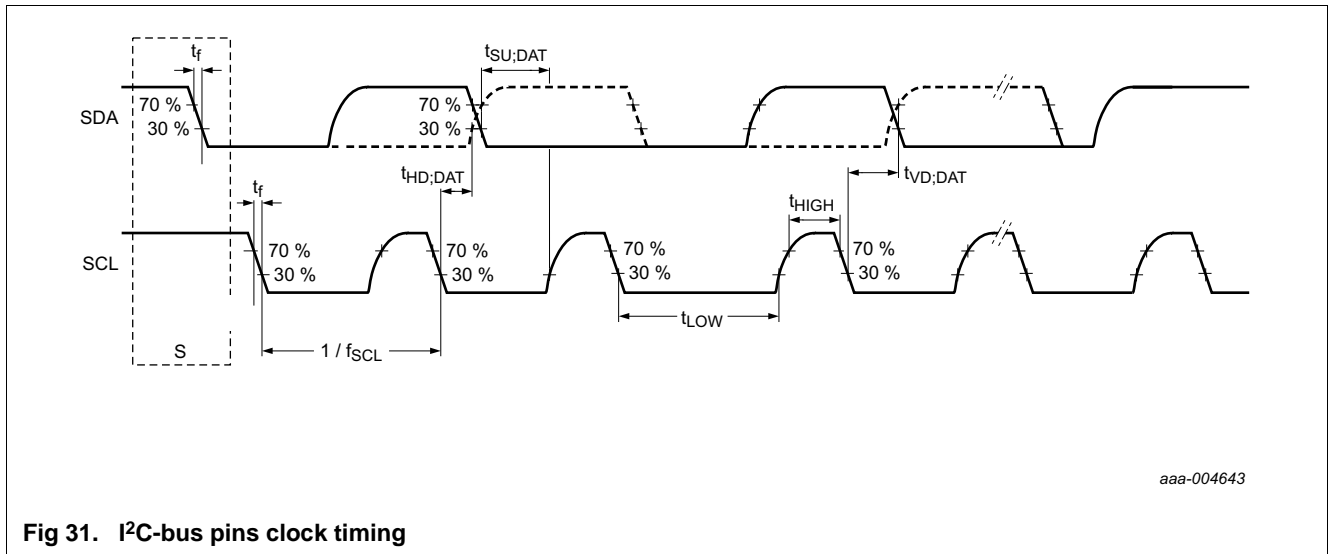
$t_f$

$t_{SU;DAT}$

SDA

70 %

30 %

70 %

30 %

$t_{HD;DAT}$

$t_{VD;DAT}$

$t_f$

$t_{HIGH}$

SCL

70 %

30 %

70 %

30 %

70 %

30 %

70 %

30 %

$t_{LOW}$

S

$1 / f_{SCL}$

aaa-004643

**Fig 31. I$^2$C-bus pins clock timing**